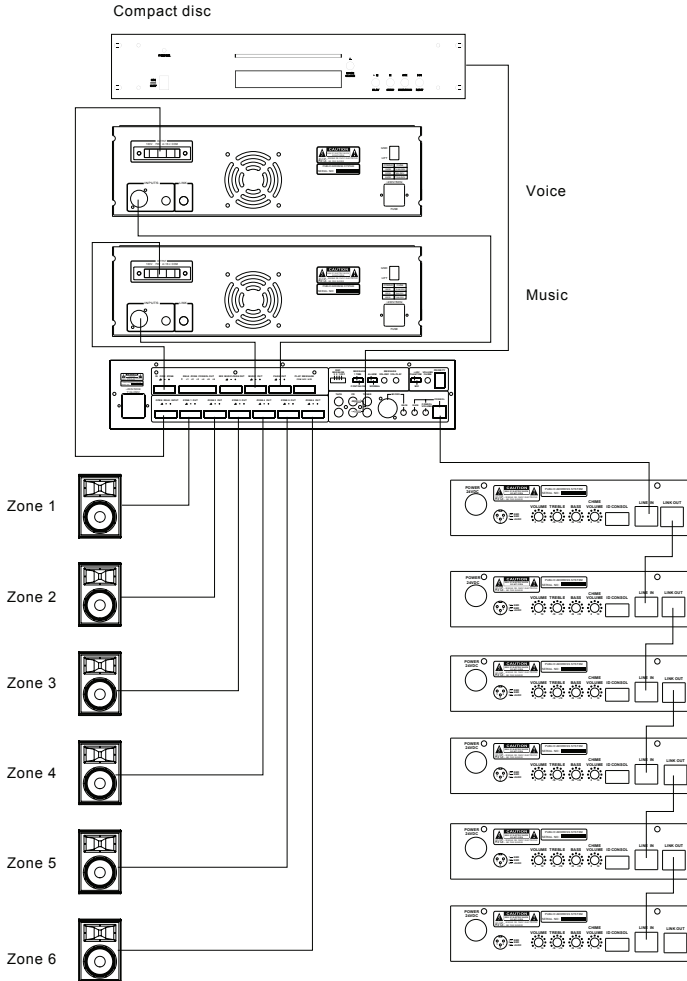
Compact disc

Voice

Music

Zone 1

Zone 2

Zone 3

Zone 4

Zone 5

Zone 6

POWER 24VDC CAUTION VOLUME TREBLE BASS CHIME VOLUME ID CONSOL LINK IN LINK OUT

POWER 24VDC CAUTION VOLUME TREBLE BASS CHIME VOLUME ID CONSOL LINK IN LINK OUT

POWER 24VDC CAUTION VOLUME TREBLE BASS CHIME VOLUME ID CONSOL LINK IN LINK OUT

POWER 24VDC CAUTION VOLUME TREBLE BASS CHIME VOLUME ID CONSOL LINK IN LINK OUT

POWER 24VDC CAUTION VOLUME TREBLE BASS CHIME VOLUME ID CONSOL LINK IN LINK OUT

POWER 24VDC CAUTION VOLUME TREBLE BASS CHIME VOLUME ID CONSOL LINK IN LINK OUT